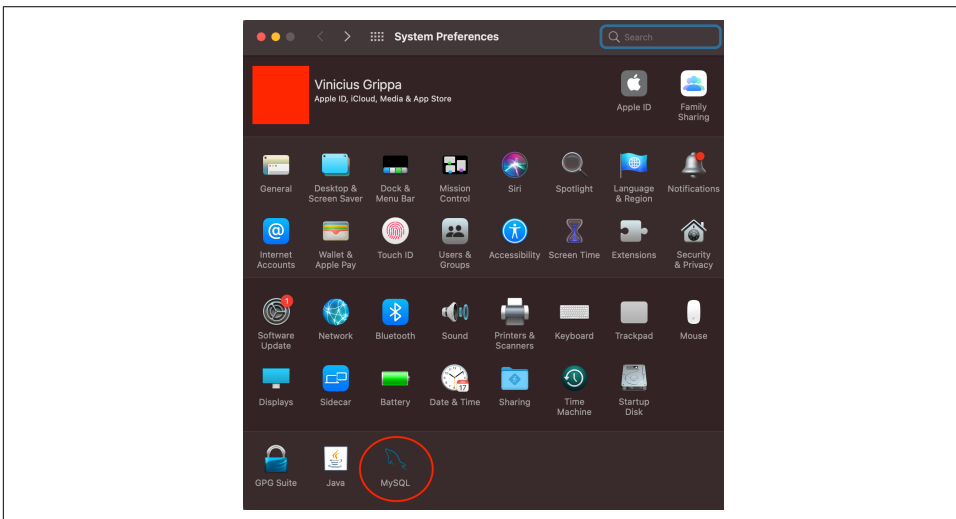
System Preferences

Search

Vinicius Grippa
Apple ID, iCloud, Media & App Store

Apple ID

Family Sharing

General

Desktop & Screen Saver

Dock & Menu Bar

Mission Control

Siri

Spotlight

Language & Region

Notifications

Internet Accounts

Wallet & Apple Pay

Touch ID

Users & Groups

Accessibility

Screen Time

Extensions

Security & Privacy

1

Software Update

Network

Bluetooth

Sound

Printers & Scanners

Keyboard

Trackpad

Mouse

Displays

Sidecar

Battery

17

Date & Time

Sharing

Time Machine

Startup Disk

GPG Suite

Java

MySQL